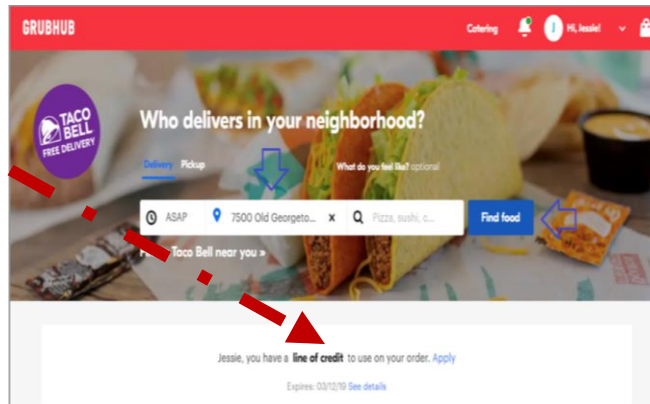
GRUBHUB
Catering
J Hi, Jessie!

TACO BELL
FREE DELIVERY

Who delivers in your neighborhood?

Delivery Pickup
What do you feel like? optional

ASAP
7500 Old Georgeto...
Pizza, sushi, c...
Find food

Taco Bell near you »

Jessie, you have a line of credit to use on your order. Apply

Expires: 03/12/19 See details